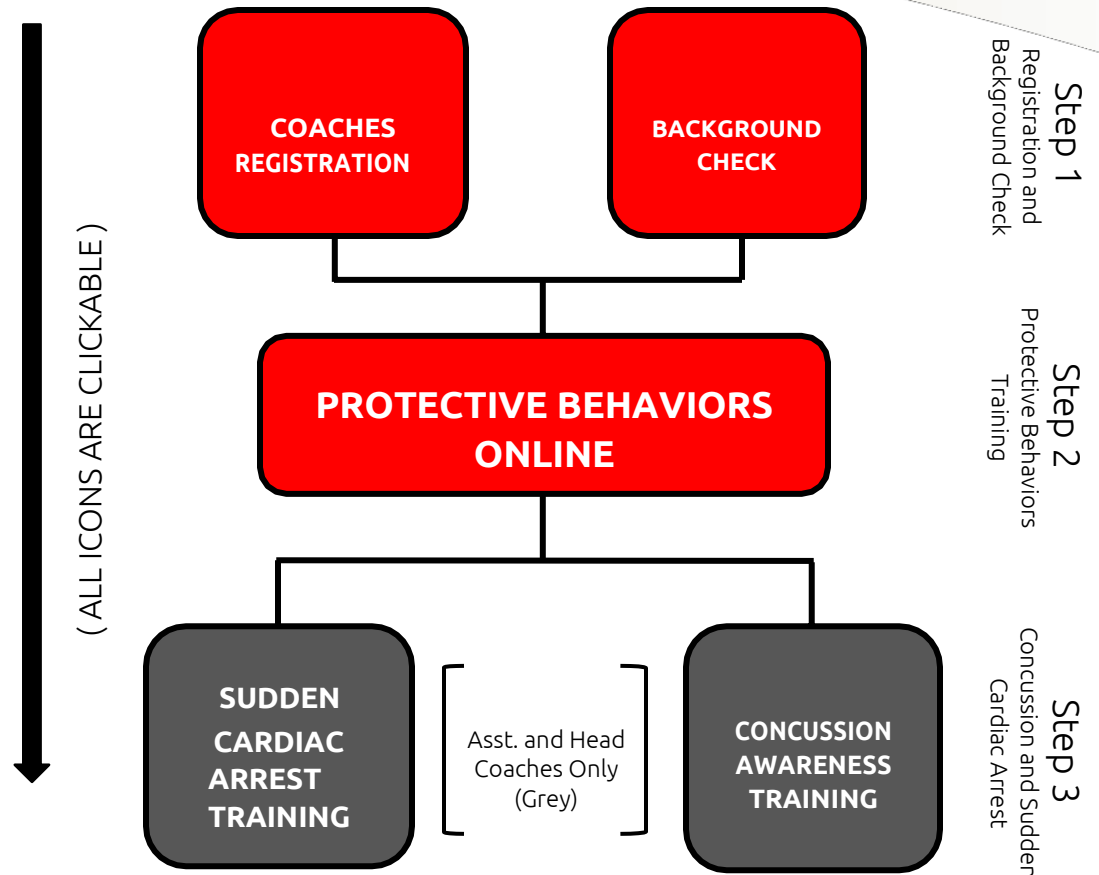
( ALL ICONS ARE CLICKABLE )

COACHES REGISTRATION

BACKGROUND CHECK

Step 1
Registration and Background Check

PROTECTIVE BEHAVIORS ONLINE

Step 2
Protective Behaviors Training

SUDDEN CARDIAC ARREST TRAINING

Asst. and Head Coaches Only (Grey)

CONCUSSION AWARENESS TRAINING

Step 3
Concussion and Sudden Cardiac Arrest